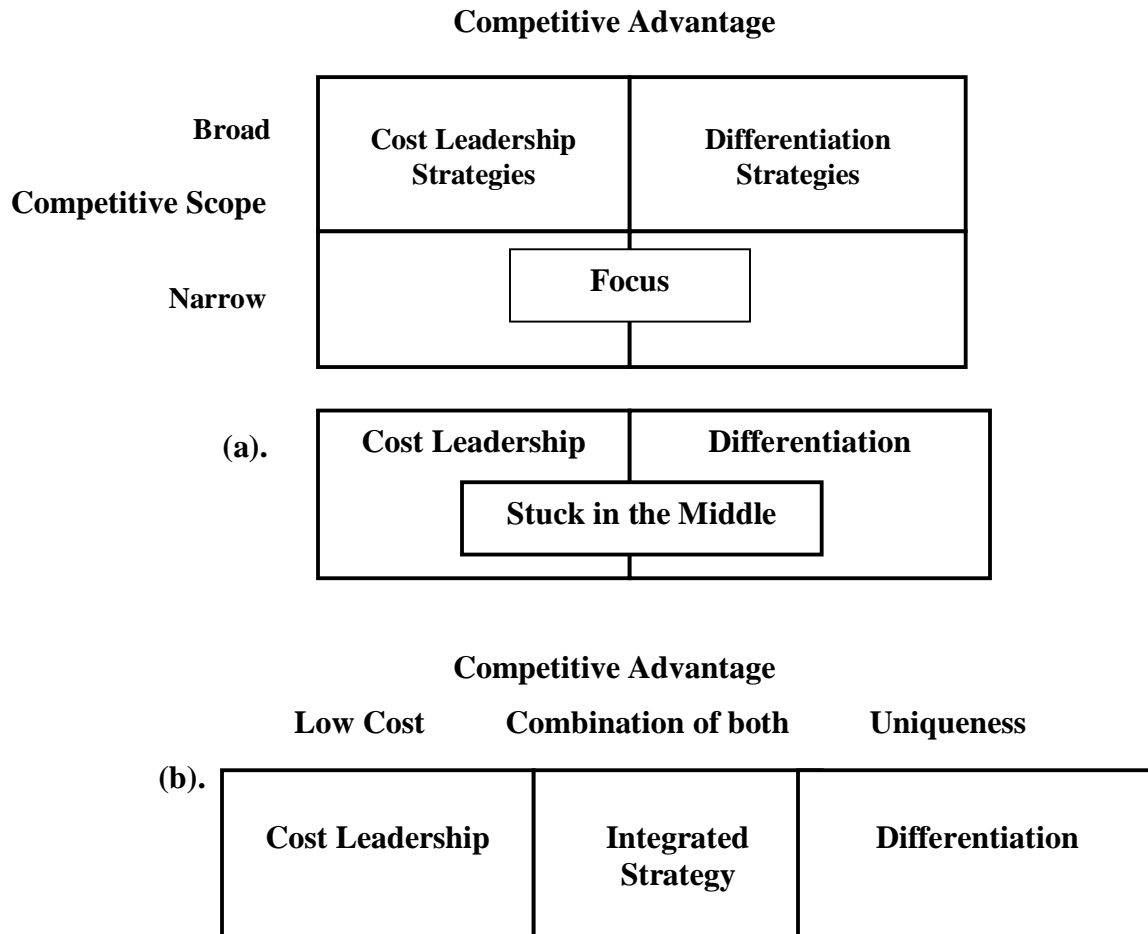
Competitive Advantage

Broad

Competitive Scope

Narrow

Cost Leadership Strategies

Differentiation Strategies

Focus

(a).

Cost Leadership

Differentiation

Stuck in the Middle

Competitive Advantage

Low Cost

Combination of both

Uniqueness

(b).

Cost Leadership

Integrated Strategy

Differentiation